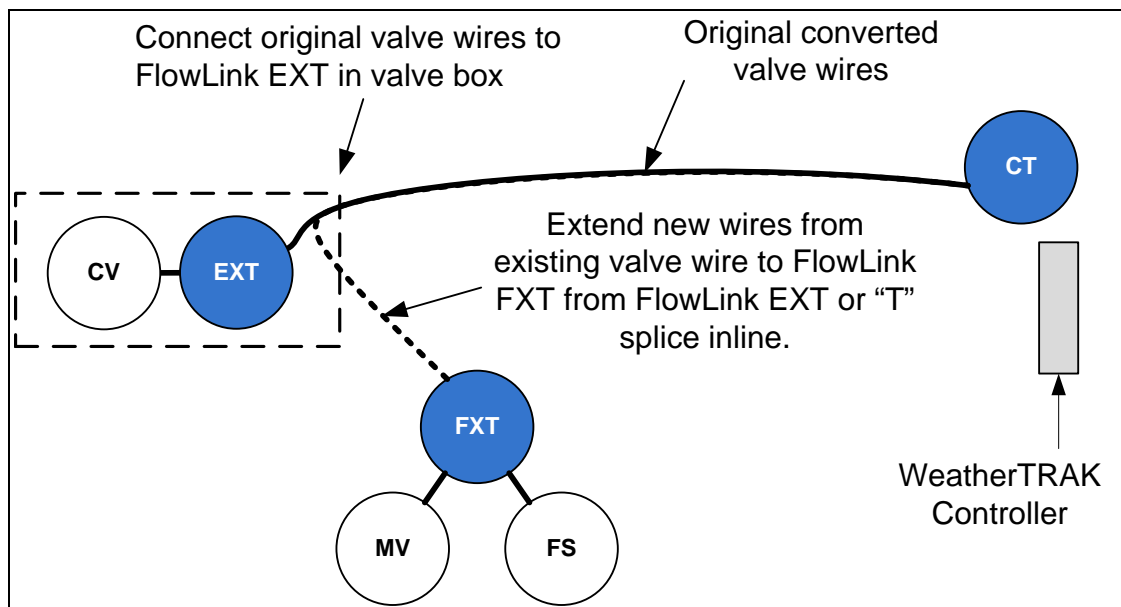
Connect original valve wires to FlowLink EXT in valve box

Original converted valve wires

CT

CV

EXT

Extend new wires from existing valve wire to FlowLink FXT from FlowLink EXT or “T” splice inline.

FXT

MV

FS

WeatherTRAK Controller